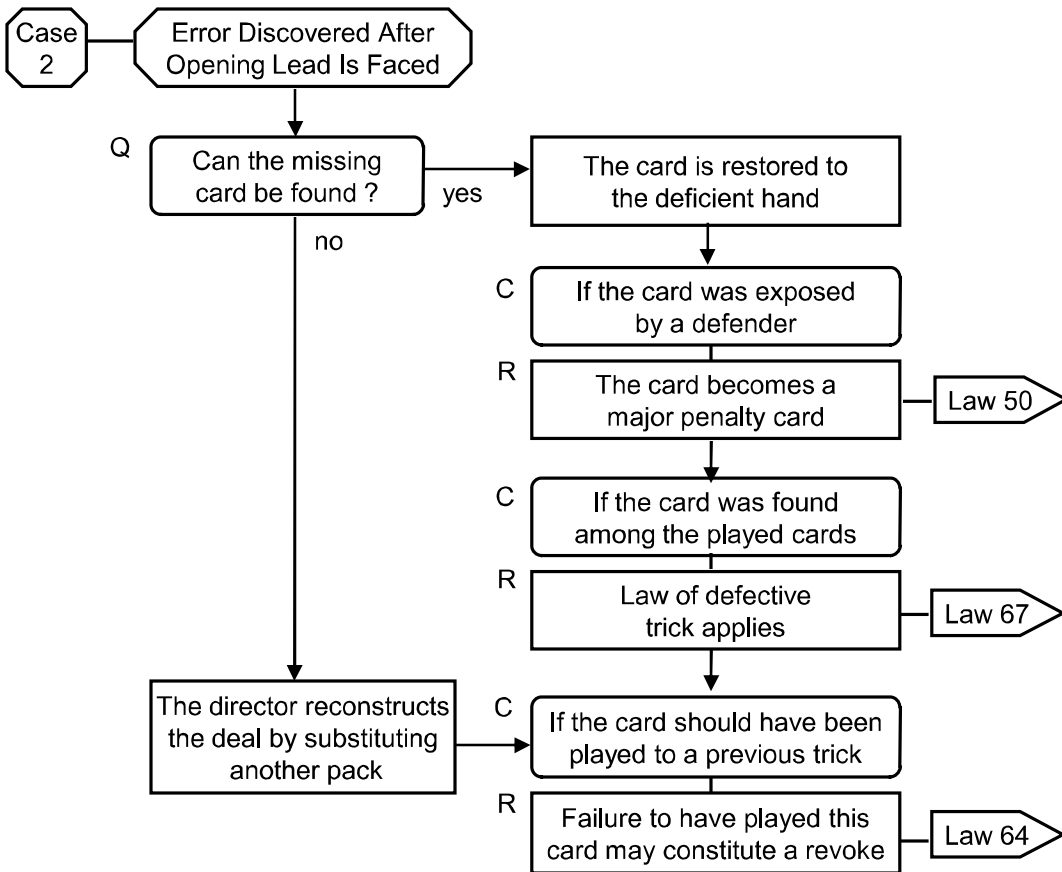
Case 2

Error Discovered After Opening Lead Is Faced

Q

Can the missing card be found ?

yes

The card is restored to the deficient hand

no

C

If the card was exposed by a defender

R

The card becomes a major penalty card

Law 50

C

If the card was found among the played cards

R

Law of defective trick applies

Law 67

The director reconstructs the deal by substituting another pack

C

If the card should have been played to a previous trick

R

Failure to have played this card may constitute a revoke

Law 64